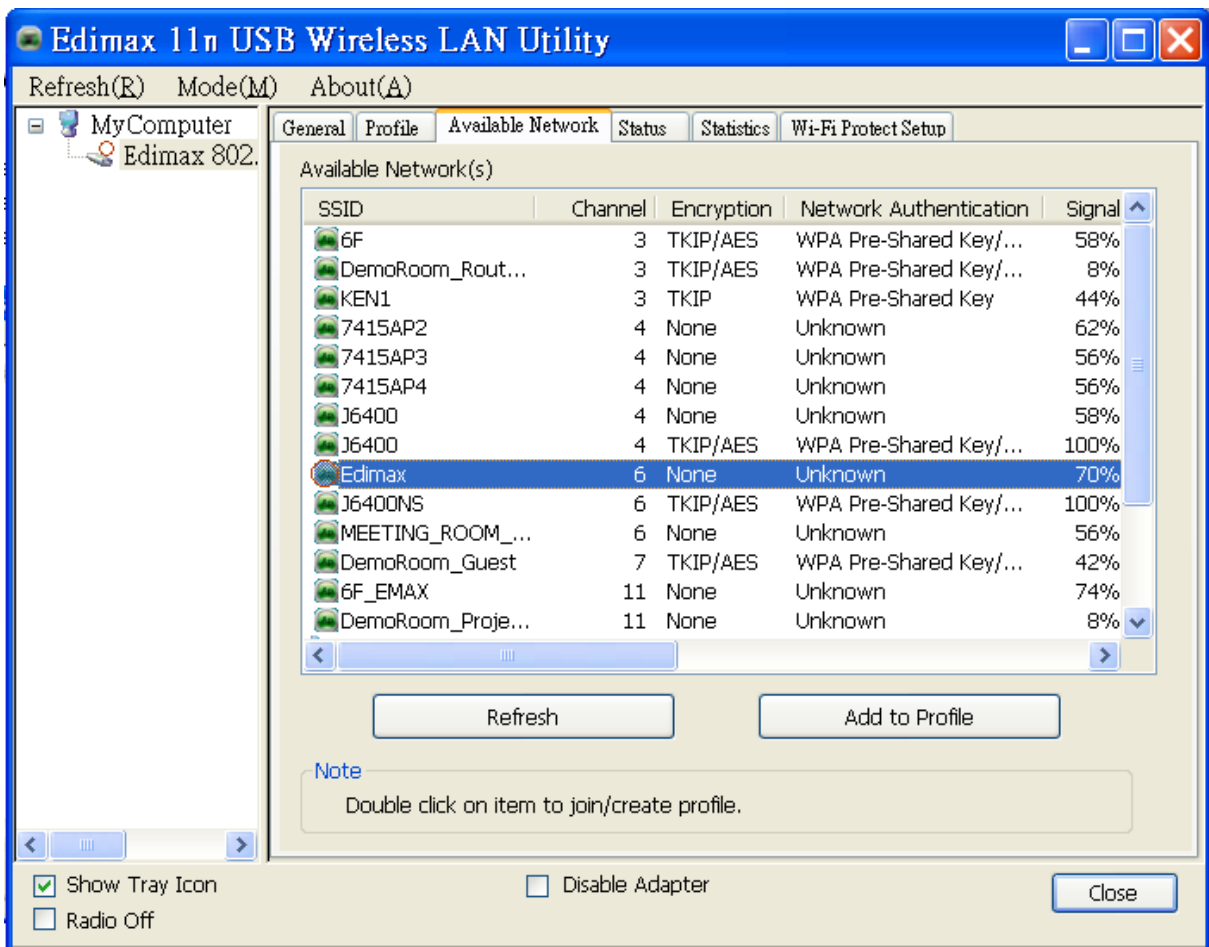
Edimax 11n USB Wireless LAN Utility

Refresh(R) Mode(M) About(A)

MyComputer
Edimax 802.

General | Profile | Available Network | Status | Statistics | Wi-Fi Protect Setup

Available Network(s)

| SSID | Channel | Encryption | Network Authentication | Signal |
|---|---|---|---|---|
| 6F | 3 | TKIP/AES | WPA Pre-Shared Key/... | 58% |
| DemoRoom_Rout... | 3 | TKIP/AES | WPA Pre-Shared Key/... | 8% |
| KEN1 | 3 | TKIP | WPA Pre-Shared Key | 44% |
| 7415AP2 | 4 | None | Unknown | 62% |
| 7415AP3 | 4 | None | Unknown | 56% |
| 7415AP4 | 4 | None | Unknown | 56% |
| J6400 | 4 | None | Unknown | 58% |
| J6400 | 4 | TKIP/AES | WPA Pre-Shared Key/... | 100% |
| Edimax | 6 | None | Unknown | 70% |
| J6400NS | 6 | TKIP/AES | WPA Pre-Shared Key/... | 100% |
| MEETING_ROOM_... | 6 | None | Unknown | 56% |
| DemoRoom_Guest | 7 | TKIP/AES | WPA Pre-Shared Key/... | 42% |
| 6F_EMAX | 11 | None | Unknown | 74% |
| DemoRoom_Proje... | 11 | None | Unknown | 8% |

Refresh

Add to Profile

Note
Double click on item to join/create profile.

Show Tray Icon
Radio Off
Disable Adapter
Close